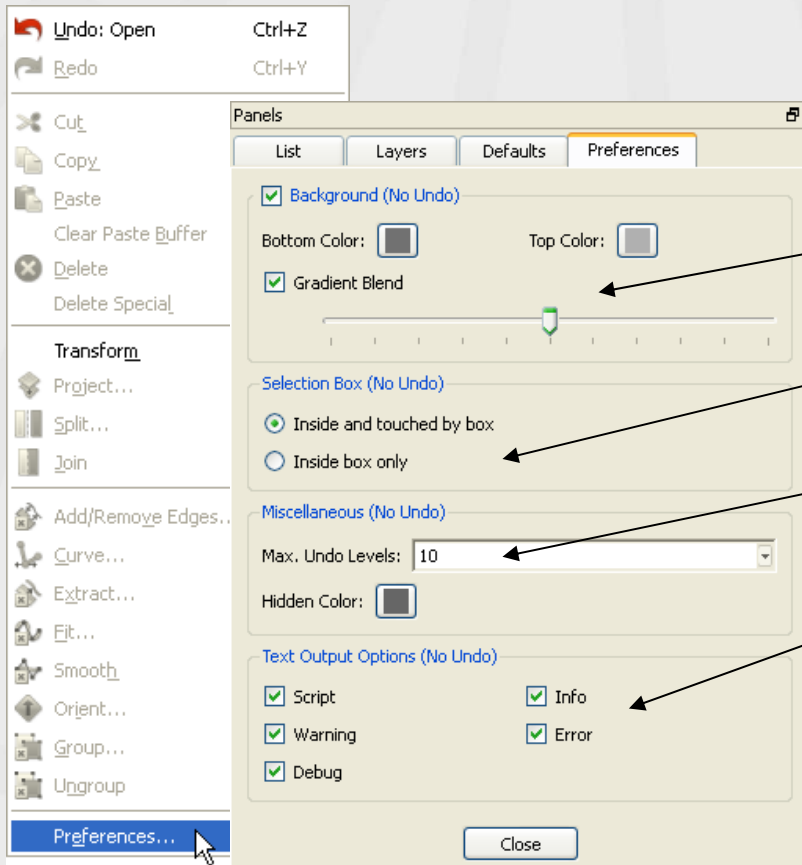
Undo: Open Ctrl+Z
Redo Ctrl+Y
Cut
Copy
Paste
Clear Paste Buffer
Delete
Delete Special
Transform
Project...
Split...
Join
Add/Remove Edges...
Curve...
Extract...
Fit...
Smooth
Orient...
Group...
Ungroup
Preferences...

Panels
List
Layers
Defaults
Preferences
Background (No Undo)
Bottom Color:
Top Color:
Gradient Blend
Selection Box (No Undo)
Inside and touched by box
Inside box only
Miscellaneous (No Undo)
Max. Undo Levels: 10
Hidden Color:
Text Output Options (No Undo)
Script
Info
Warning
Error
Debug
Close